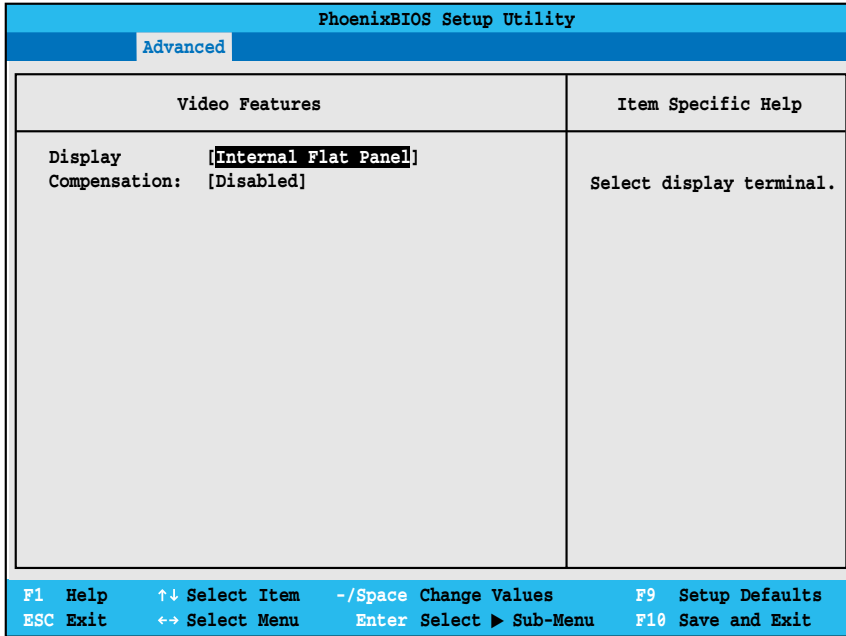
PhoenixBIOS Setup Utility

Advanced

Video Features

Item Specific Help

Display [Internal Flat Panel]
Compensation: [Disabled]

Select display terminal.

F1 Help ↑↓ Select Item -/Space Change Values F9 Setup Defaults
ESC Exit ↔ Select Menu Enter Select ▶ Sub-Menu F10 Save and Exit